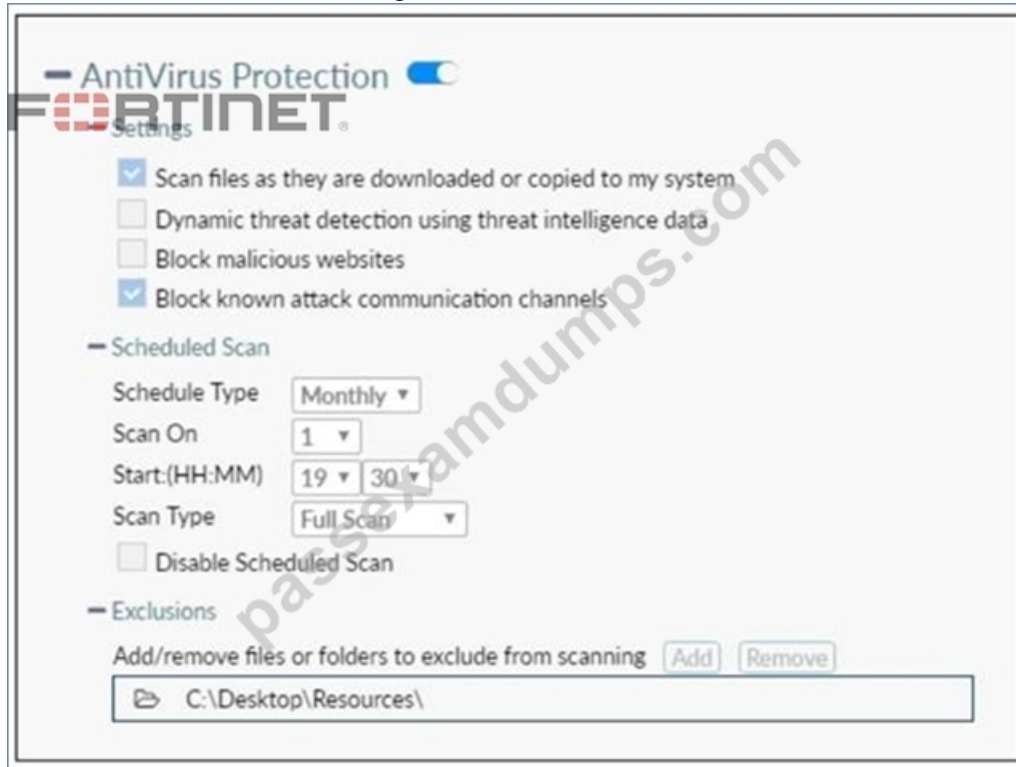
– AntiVirus Protection

FORTINET

– Settings

Scan files as they are downloaded or copied to my system

Dynamic threat detection using threat intelligence data

Block malicious websites

Block known attack communication channels

– Scheduled Scan

| | |
|---|---|
| Schedule Type | Monthly ▾ |
| Scan On | 1 ▾ |
| Start:(HH:MM) | 19 ▾ 30 ▾ |
| Scan Type | Full Scan ▾ |

Disable Scheduled Scan

– Exclusions

Add/remove files or folders to exclude from scanning Add Remove

C:\Desktop\Resources\

passexamdumps.com